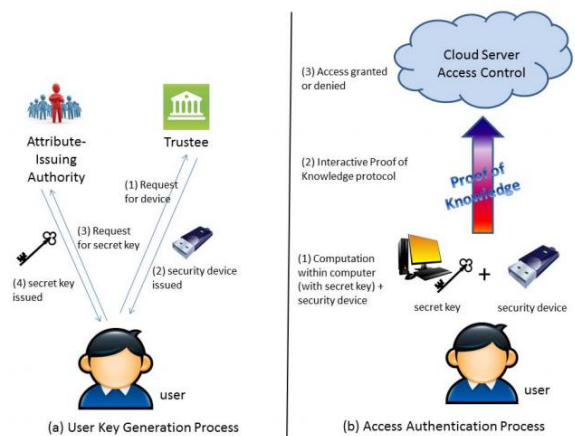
Attribute-Issuing Authority

Trustee

(1) Request for device

(3) Request for secret key

(2) security device issued

(4) secret key issued

user

(a) User Key Generation Process

Cloud Server Access Control

(3) Access granted or denied

(2) Interactive Proof of Knowledge protocol

Proof of Knowledge

(1) Computation within computer (with secret key) + security device

+

secret key

security device

user

(b) Access Authentication Process